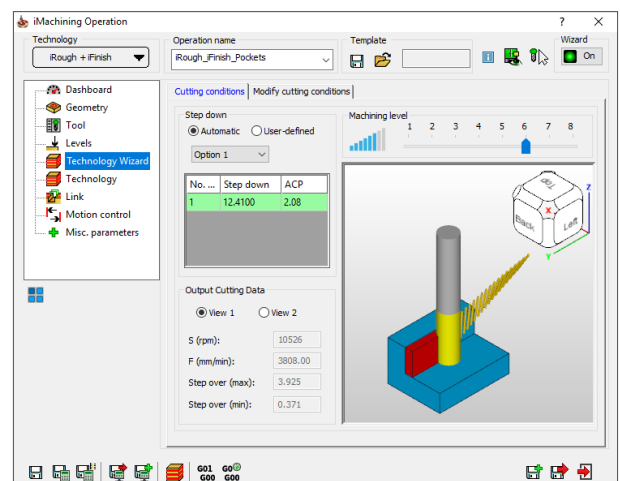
iMachining Operation
? ×

Technology
iRough + iFinish

Operation name
iRough_iFinish_Pockets

Template

Wizard
On

Dashboard
Geometry
Tool
Levels
Technology Wizard
Technology
Link
Motion control
Misc. parameters

Cutting conditions | Modify cutting conditions

Step down
Automatic User-defined
Option 1

| No. ... | Step down | ACP |
|---|---|---|
| 1 | 12.4100 | 2.08 |

Machining level
1 2 3 4 5 6 7 8

Top
Back
Left
X
Y
Z

Output Cutting Data
View 1 View 2
S (rpm): 10526
F (mm/min): 3808.00
Step over (max): 3.925
Step over (min): 0.371

G01 G00
G0 G00